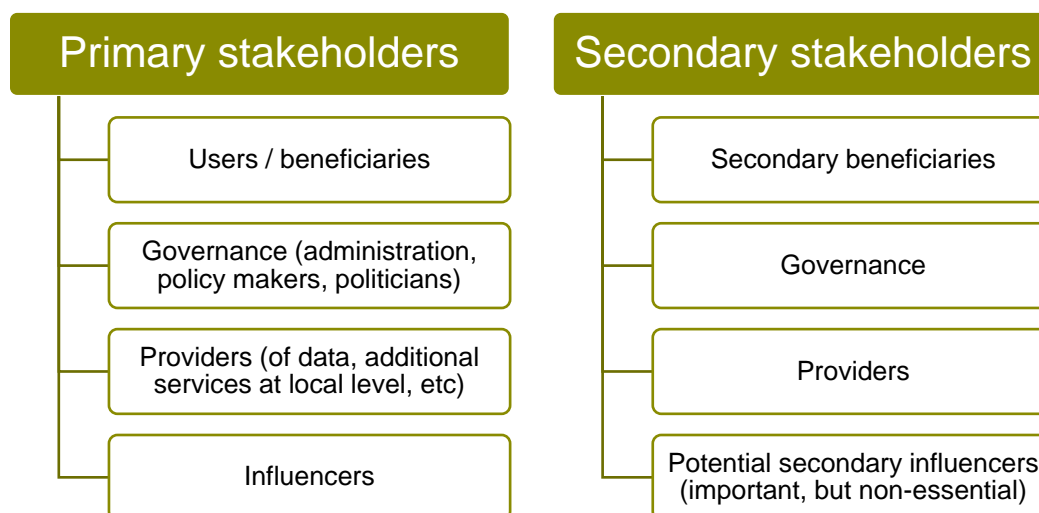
Primary stakeholders

Users / beneficiaries

Governance (administration, policy makers, politicians)

Providers (of data, additional services at local level, etc)

Influencers

Secondary stakeholders

Secondary beneficiaries

Governance

Providers

Potential secondary influencers (important, but non-essential)